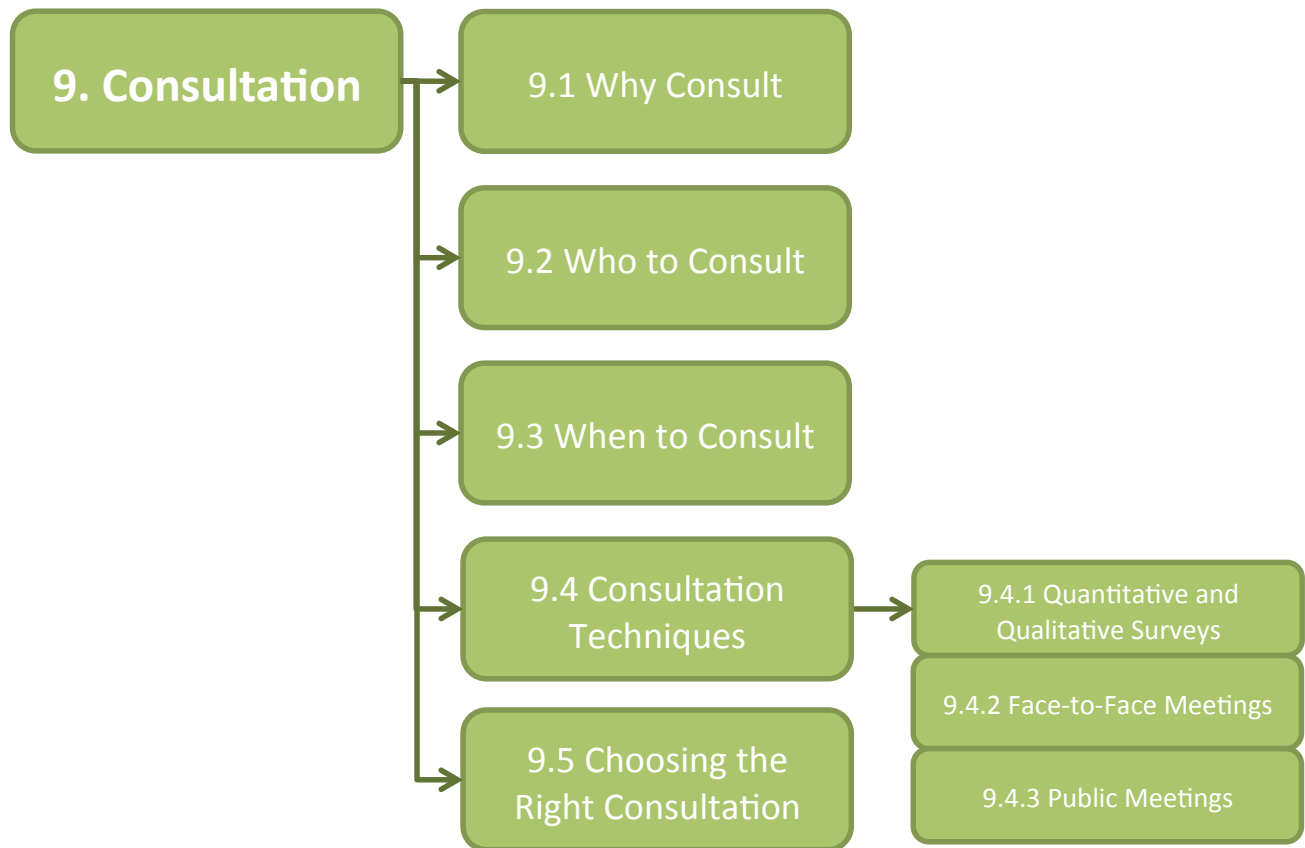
9. Consultation

9.1 Why Consult

9.2 Who to Consult

9.3 When to Consult

9.4 Consultation Techniques

9.4.1 Quantitative and Qualitative Surveys

9.4.2 Face-to-Face Meetings

9.4.3 Public Meetings

9.5 Choosing the Right Consultation